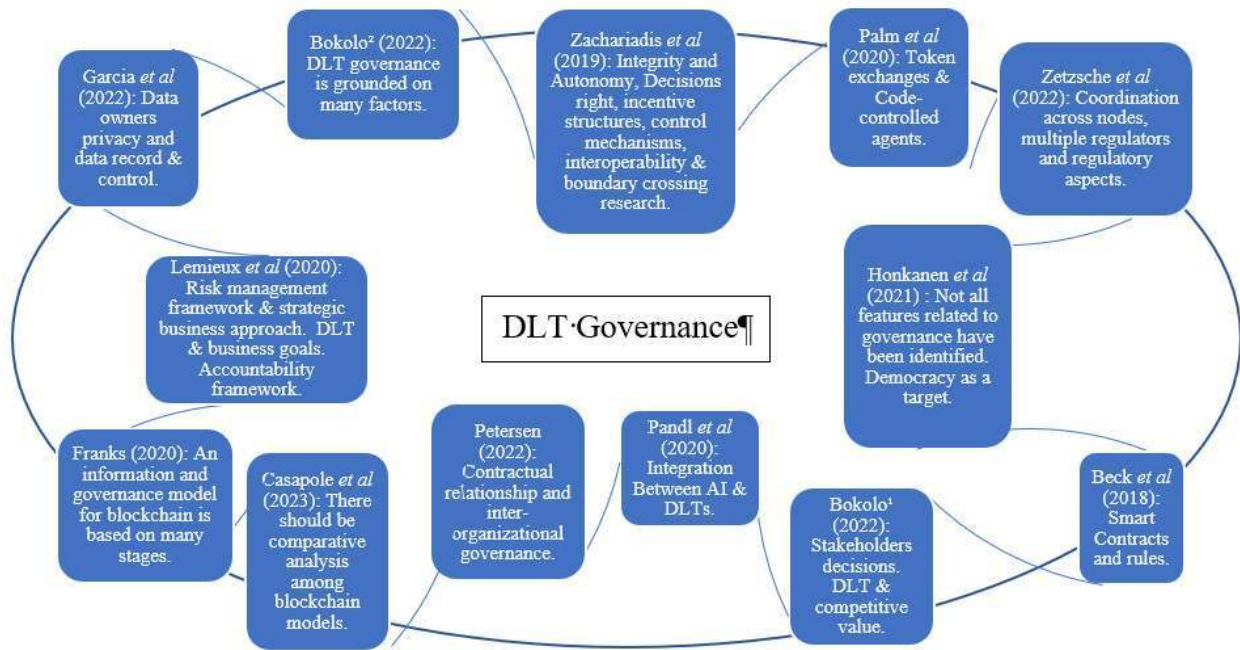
Garcia et al (2022): Data owners privacy and data record & control.

Bokolo² (2022): DLT governance is grounded on many factors.

Zachariadis et al (2019): Integrity and Autonomy, Decisions right, incentive structures, control mechanisms, interoperability & boundary crossing research.

Palm et al (2020): Token exchanges & Code-controlled agents.

Zetzsche et al (2022): Coordination across nodes, multiple regulators and regulatory aspects.

Lemieux et al (2020): Risk management framework & strategic business approach. DLT & business goals. Accountability framework.

DLT·Governance¶

Honkanen et al (2021) : Not all features related to governance have been identified. Democracy as a target.

Franks (2020): An information and governance model for blockchain is based on many stages.

Casapole et al (2023): There should be comparative analysis among blockchain models.

Petersen (2022): Contractual relationship and inter-organizational governance.

Pandl et al (2020): Integration Between AI & DLTs.

Bokolo¹ (2022): Stakeholders decisions. DLT & competitive value.

Beck et al (2018): Smart Contracts and rules.